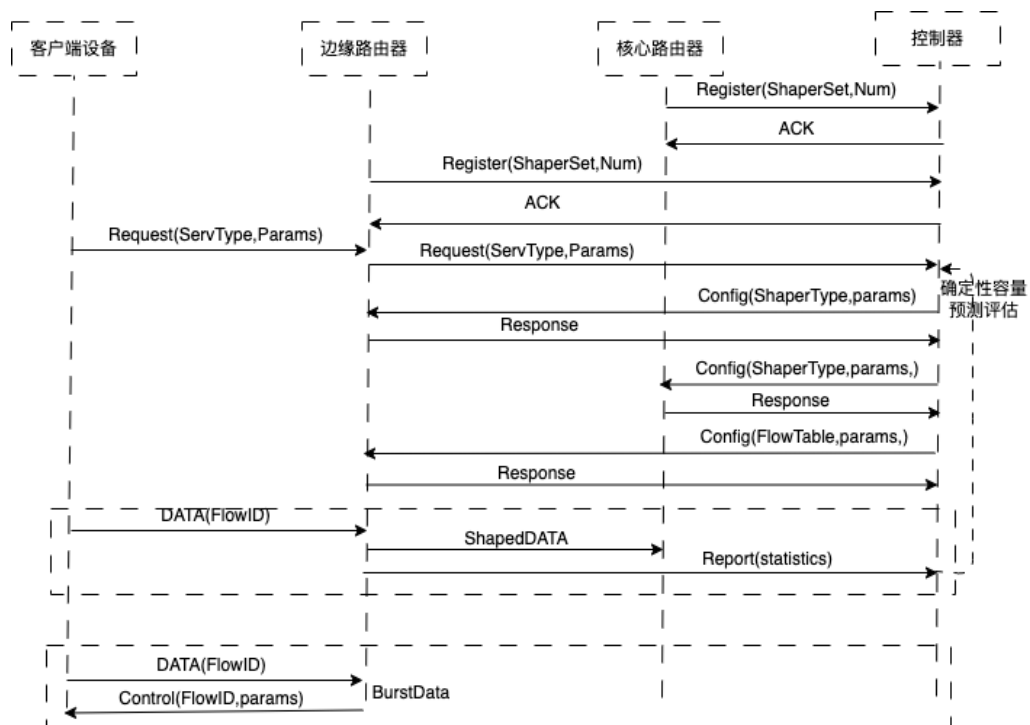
客户端设备

边缘路由器

核心路由器

控制器

Register(ShaperSet,Num)

ACK

Register(ShaperSet,Num)

ACK

Request(ServType,Params)

Request(ServType,Params)

确定性容量预测评估

Config(ShaperType,params)

Response

Config(ShaperType,params,)

Response

Config(FlowTable,params,)

Response

DATA(FlowID)

ShapedDATA

Report(statistics)

DATA(FlowID)

Control(FlowID,params)

BurstData